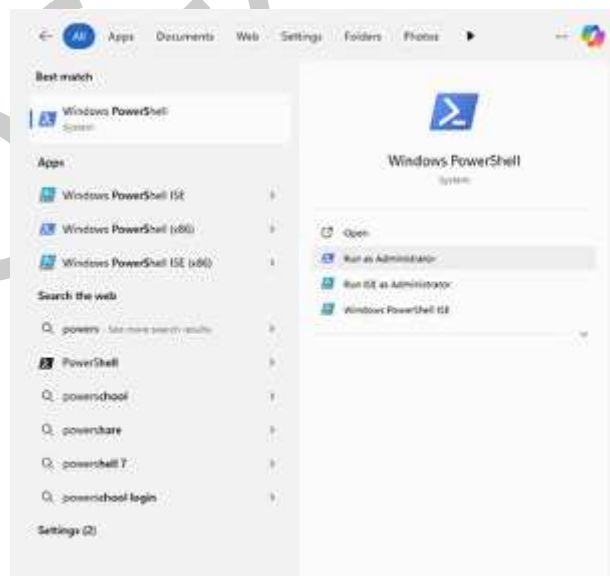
All Apps Documents Web Settings Folders Photos

Best match

Windows PowerShell
System

Apps

Windows PowerShell ISE

Windows PowerShell (x86)

Windows PowerShell ISE (x86)

Search the web

powers - See more search results

PowerShell

powerschool

powershare

powershell 7

powerschool login

Settings (2)

Windows PowerShell
System

Open

Run as Administrator

Run ISE as Administrator

Windows PowerShell ISE